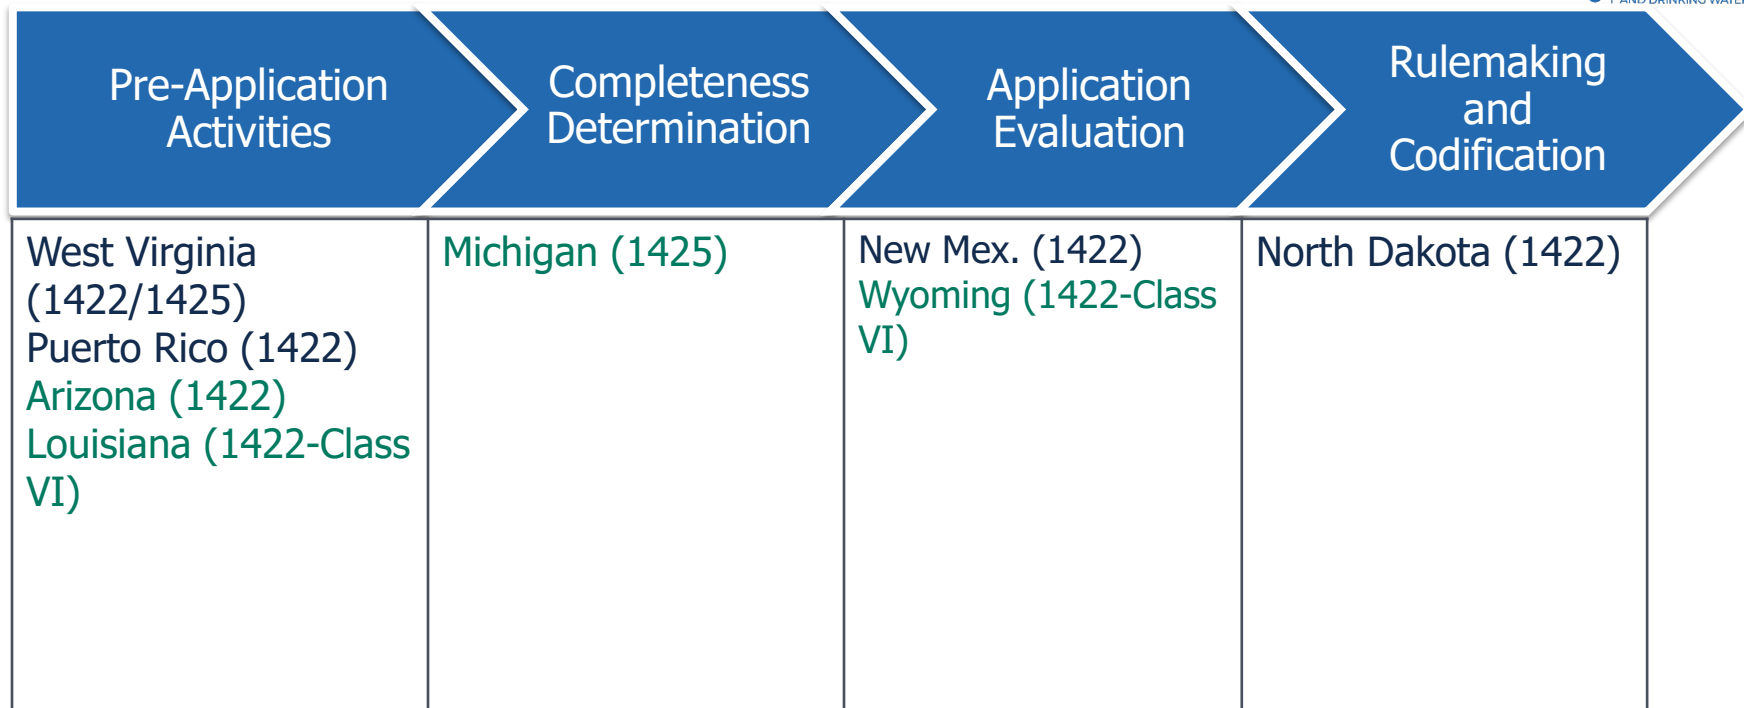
| Pre-Application Activities | Completeness Determination | Application Evaluation | Rulemaking and Codification |
|---|---|---|---|
| West Virginia (1422/1425)<br>Puerto Rico (1422)<br>Arizona (1422)<br>Louisiana (1422-Class VI) | Michigan (1425) | New Mex. (1422)<br>Wyoming (1422-Class VI) | North Dakota (1422) |